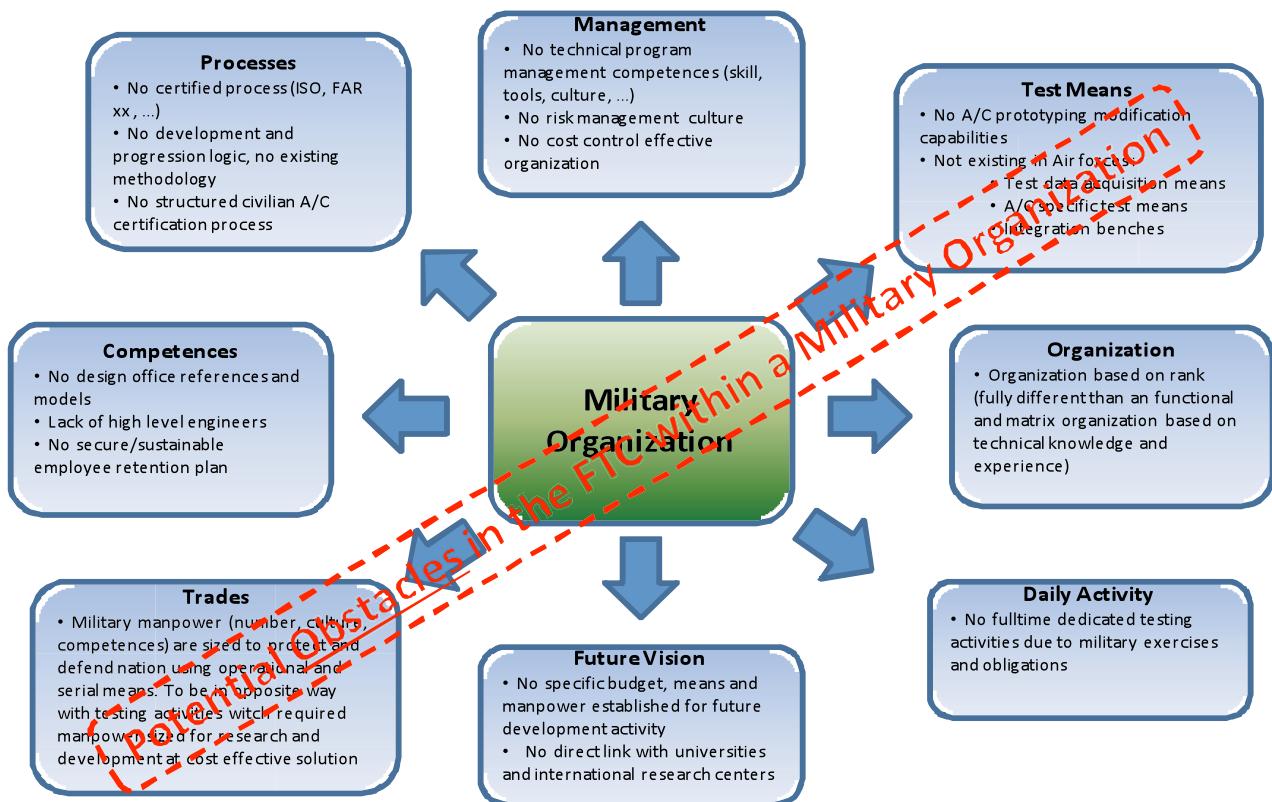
Processes
• No certified process (ISO, FAR xx, …)
• No development and progression logic, no existing methodology
• No structured civilian A/C certification process

Management
• No technical program management competences (skill, tools, culture, …)
• No risk management culture
• No cost control effective organization

Test Means
• No A/C prototyping modification capabilities
• Not existing in Air forces:
• Test data acquisition means
• A/C specific test means
• Integration benches

Competences
• No design office references and models
• Lack of high level engineers
• No secure/sustainable employee retention plan

Military Organization

Organization
• Organization based on rank (fully different than an functional and matrix organization based on technical knowledge and experience)

Trades
• Military manpower (number, culture, competences) are sized to protect and defend nation using operational and serial means. To be in opposite way with testing activities witch required manpower sized for research and development at cost effective solution

Future Vision
• No specific budget, means and manpower established for future development activity
• No direct link with universities and international research centers

Daily Activity
• No fulltime dedicated testing activities due to military exercises and obligations

Potential Obstacles in the FTC within a Military Organization